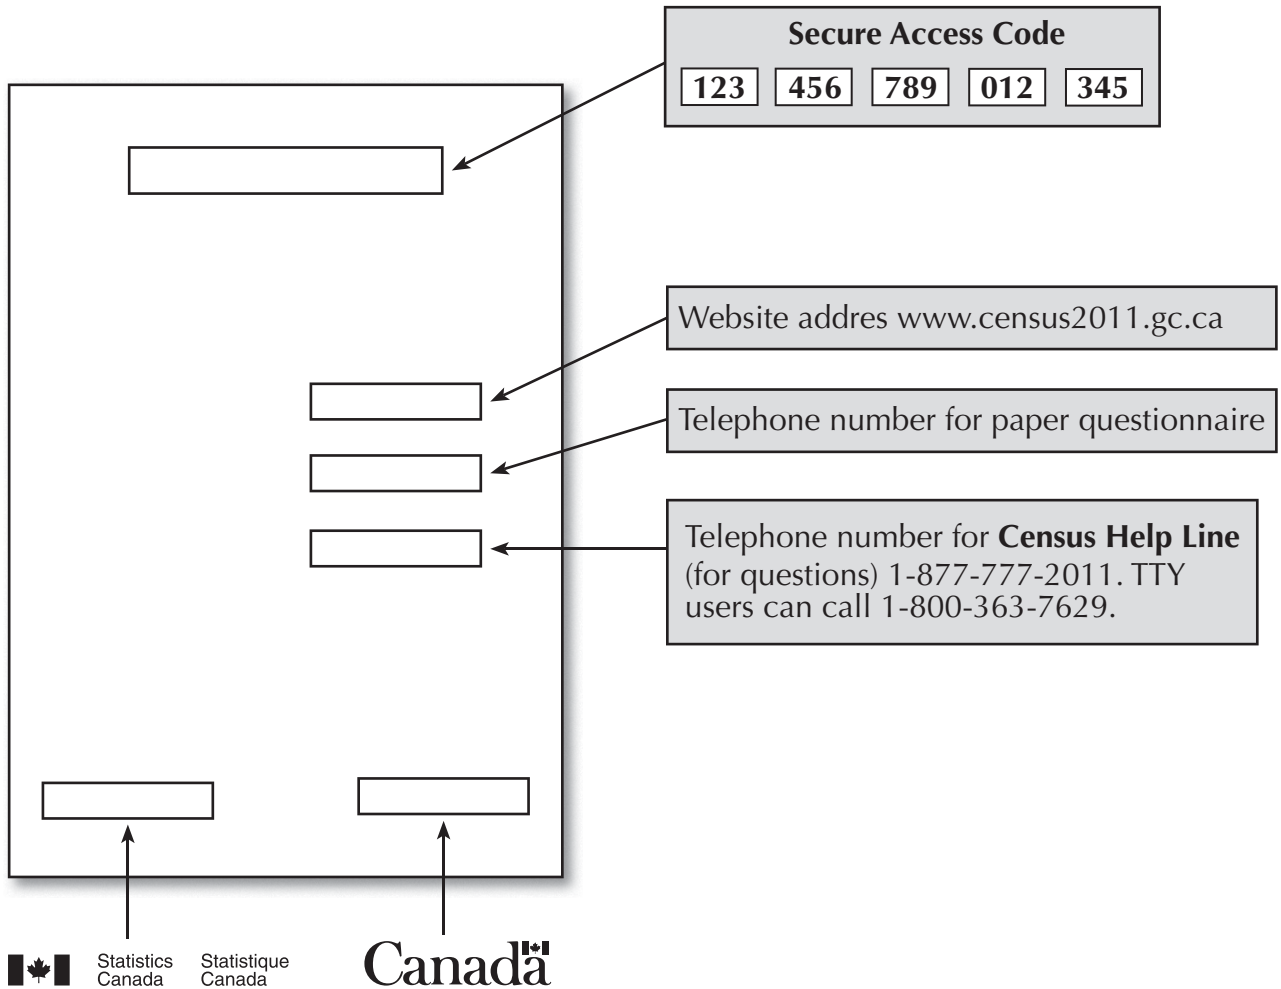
Secure Access Code

123 456 789 012 345

Website addres www.census2011.gc.ca

Telephone number for paper questionnaire

Telephone number for **Census Help Line** (for questions) 1-877-777-2011. TTY users can call 1-800-363-7629.

Statistics Canada Statistique Canada

Canadä